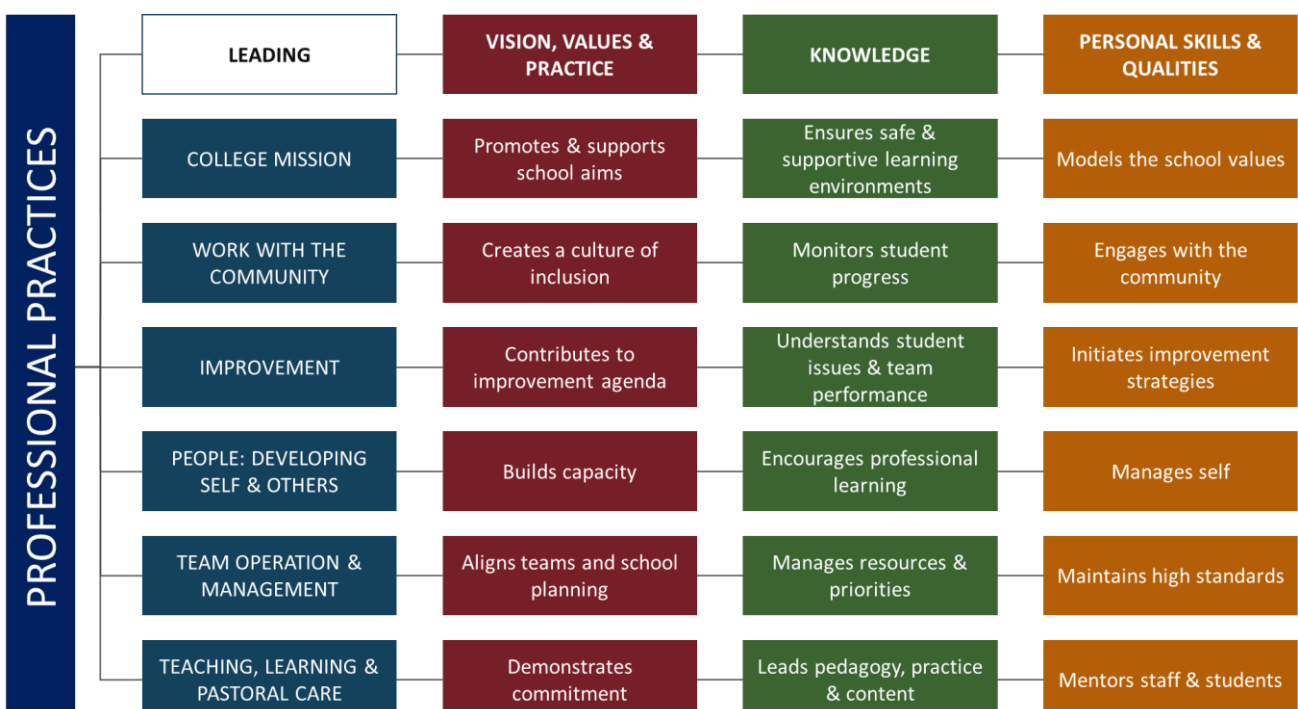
PROFESSIONAL PRACTICES

| LEADING | VISION, VALUES & PRACTICE | KNOWLEDGE | PERSONAL SKILLS & QUALITIES |
|---|---|---|---|
| COLLEGE MISSION | Promotes & supports school aims | Ensures safe & supportive learning environments | Models the school values |
| WORK WITH THE COMMUNITY | Creates a culture of inclusion | Monitors student progress | Engages with the community |
| IMPROVEMENT | Contributes to improvement agenda | Understands student issues & team performance | Initiates improvement strategies |
| PEOPLE: DEVELOPING SELF & OTHERS | Builds capacity | Encourages professional learning | Manages self |
| TEAM OPERATION & MANAGEMENT | Aligns teams and school planning | Manages resources & priorities | Maintains high standards |
| TEACHING, LEARNING & PASTORAL CARE | Demonstrates commitment | Leads pedagogy, practice & content | Mentors staff & students |